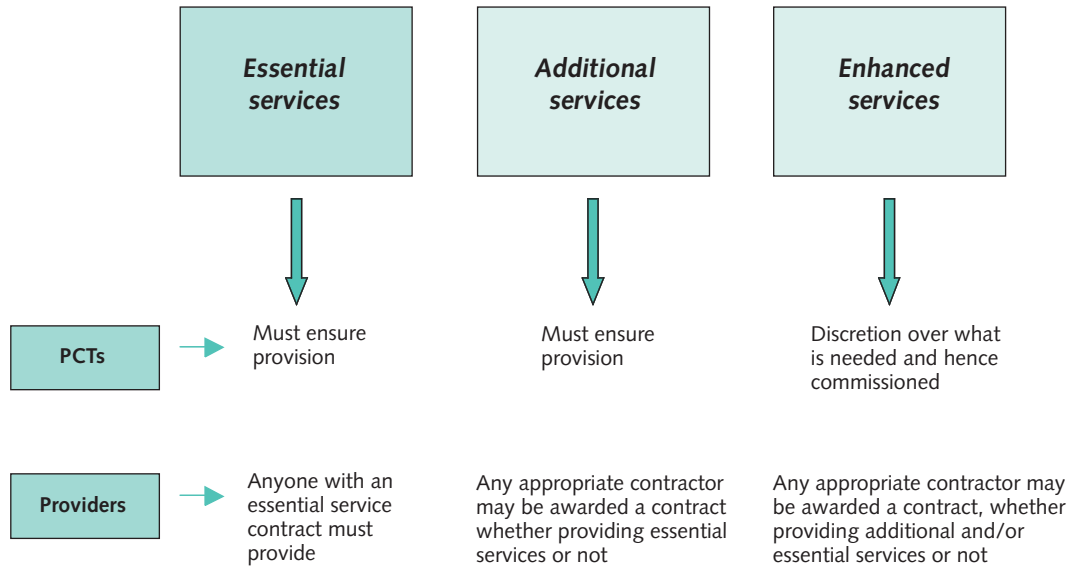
Essential services

Additional services

Enhanced services

PCTs

Must ensure provision

Must ensure provision

Discretion over what is needed and hence commissioned

Providers

Anyone with an essential service contract must provide

Any appropriate contractor may be awarded a contract whether providing essential services or not

Any appropriate contractor may be awarded a contract, whether providing additional and/or essential services or not